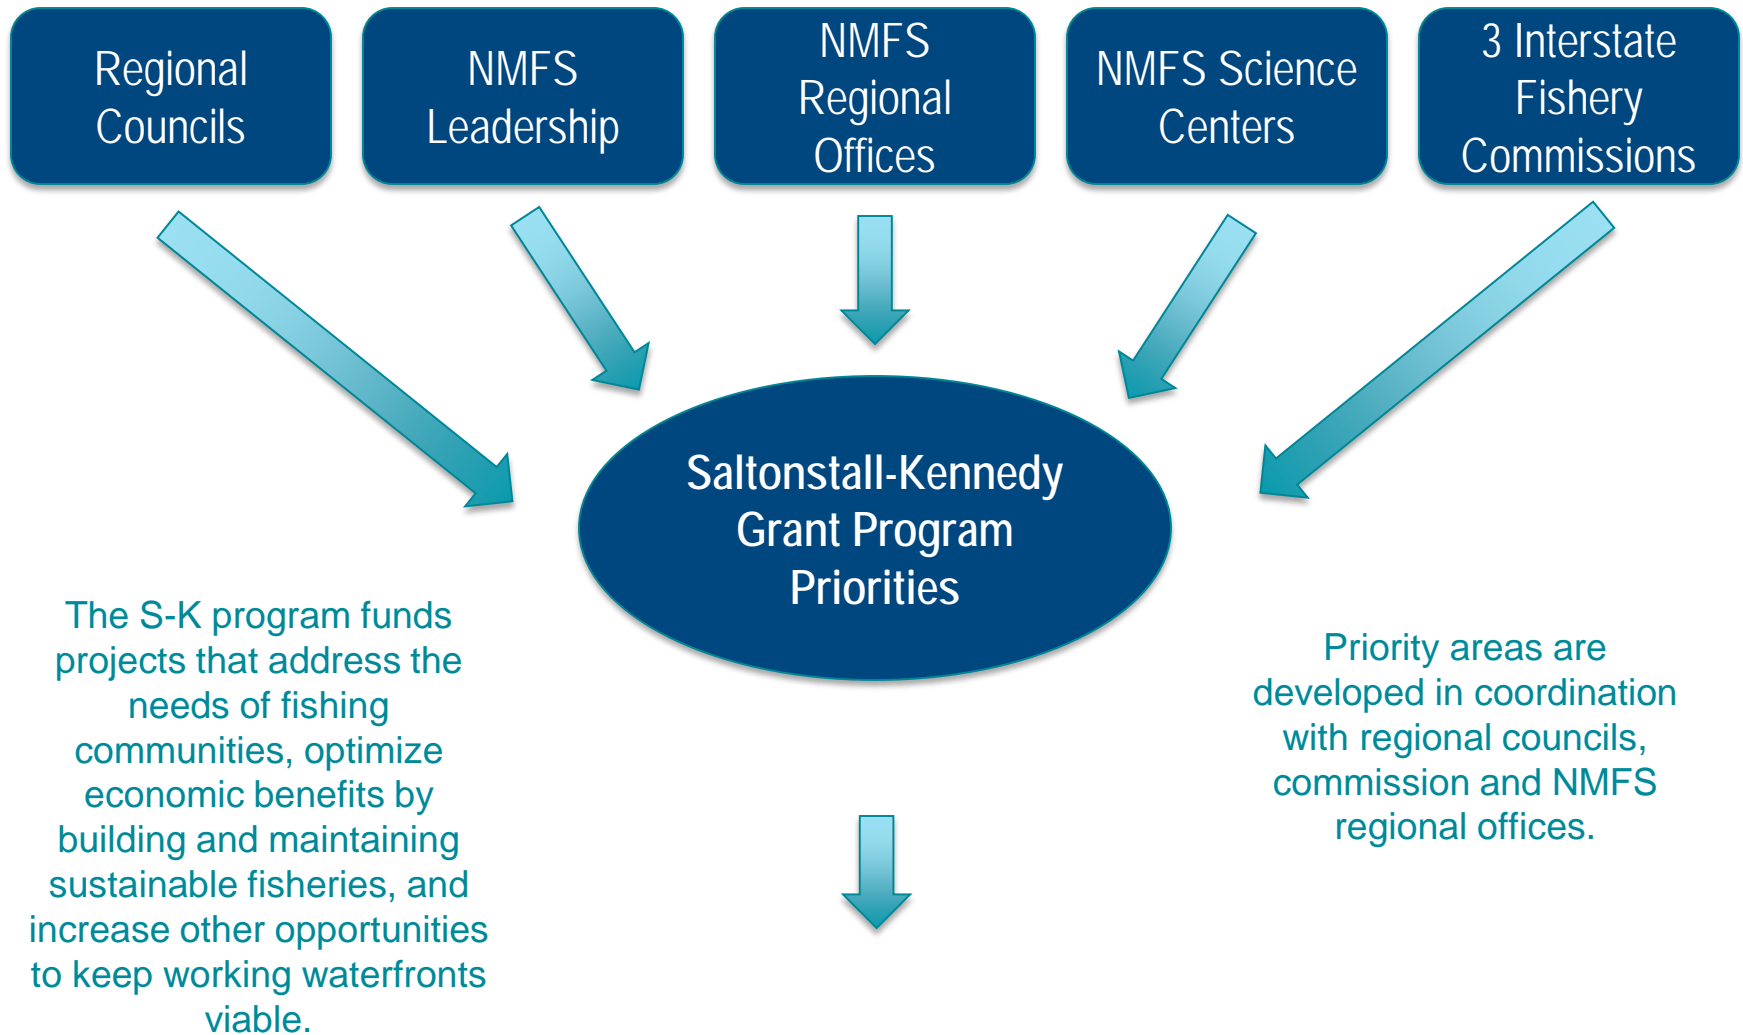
Regional Councils

NMFS Leadership

NMFS Regional Offices

NMFS Science Centers

3 Interstate Fishery Commissions

Saltonstall-Kennedy Grant Program Priorities

The S-K program funds projects that address the needs of fishing communities, optimize economic benefits by building and maintaining sustainable fisheries, and increase other opportunities to keep working waterfronts viable.

Priority areas are developed in coordination with regional councils, commission and NMFS regional offices.